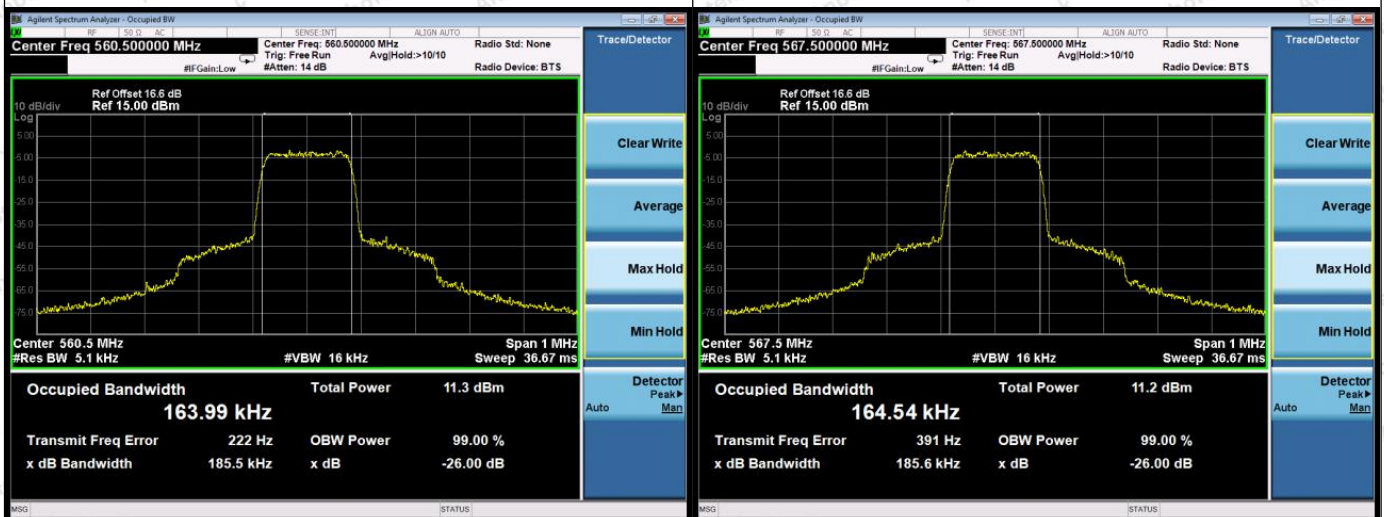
Agilent Spectrum Analyzer - Occupied BW

RF | 50 Ω AC | SENSE:INT | ALIGN AUTO

Center Freq 560.500000 MHz

Center Freq: 560.500000 MHz
Trig: Free Run
#Atten: 14 dB
#IFGain:Low
Avg|Hold:>10/10
Radio Std: None
Radio Device: BTS

Trace/Detector

Ref Offset 16.6 dB
10 dB/div Ref 15.00 dBm
Log

5.00
-5.00
-15.0
-25.0
-35.0
-45.0
-55.0
-65.0
-75.0

Center 560.5 MHz
#Res BW 5.1 kHz
#VBW 16 kHz
Span 1 MHz
Sweep 36.67 ms

Clear Write

Average

Max Hold

Min Hold

Detector
Peak▸
Auto Man

Occupied Bandwidth
163.99 kHz

Total Power 11.3 dBm

Transmit Freq Error 222 Hz
OBW Power 99.00 %

x dB Bandwidth 185.5 kHz
x dB -26.00 dB

MSG
STATUS

Agilent Spectrum Analyzer - Occupied BW

RF | 50 Ω AC | SENSE:INT | ALIGN AUTO

Center Freq 567.500000 MHz

Center Freq: 567.500000 MHz
Trig: Free Run
#Atten: 14 dB
#IFGain:Low
Avg|Hold:>10/10
Radio Std: None
Radio Device: BTS

Trace/Detector

Ref Offset 16.6 dB
10 dB/div Ref 15.00 dBm
Log

5.00
-5.00
-15.0
-25.0
-35.0
-45.0
-55.0
-65.0
-75.0

Center 567.5 MHz
#Res BW 5.1 kHz
#VBW 16 kHz
Span 1 MHz
Sweep 36.67 ms

Clear Write

Average

Max Hold

Min Hold

Detector
Peak▸
Auto Man

Occupied Bandwidth
164.54 kHz

Total Power 11.2 dBm

Transmit Freq Error 391 Hz
OBW Power 99.00 %

x dB Bandwidth 185.6 kHz
x dB -26.00 dB

MSG
STATUS